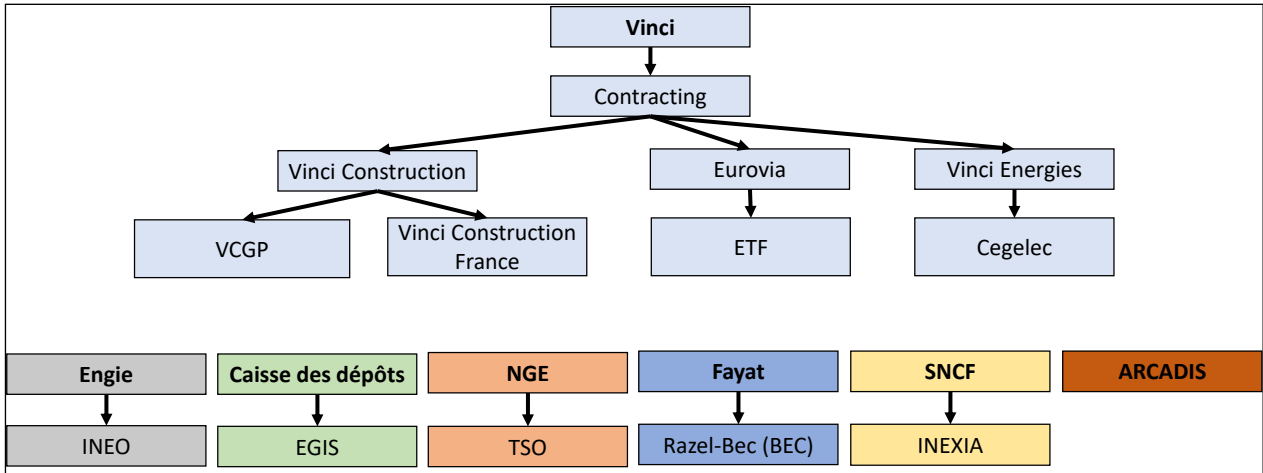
Vinci

Contracting

Vinci Construction

Eurovia

Vinci Energies

VCGP

Vinci Construction France

ETF

Cegelec

Engie

INEO

Caisse des dépôts

EGIS

NGE

TSO

Fayat

Razel-Bec (BEC)

SNCF

INEXIA

ARCADIS